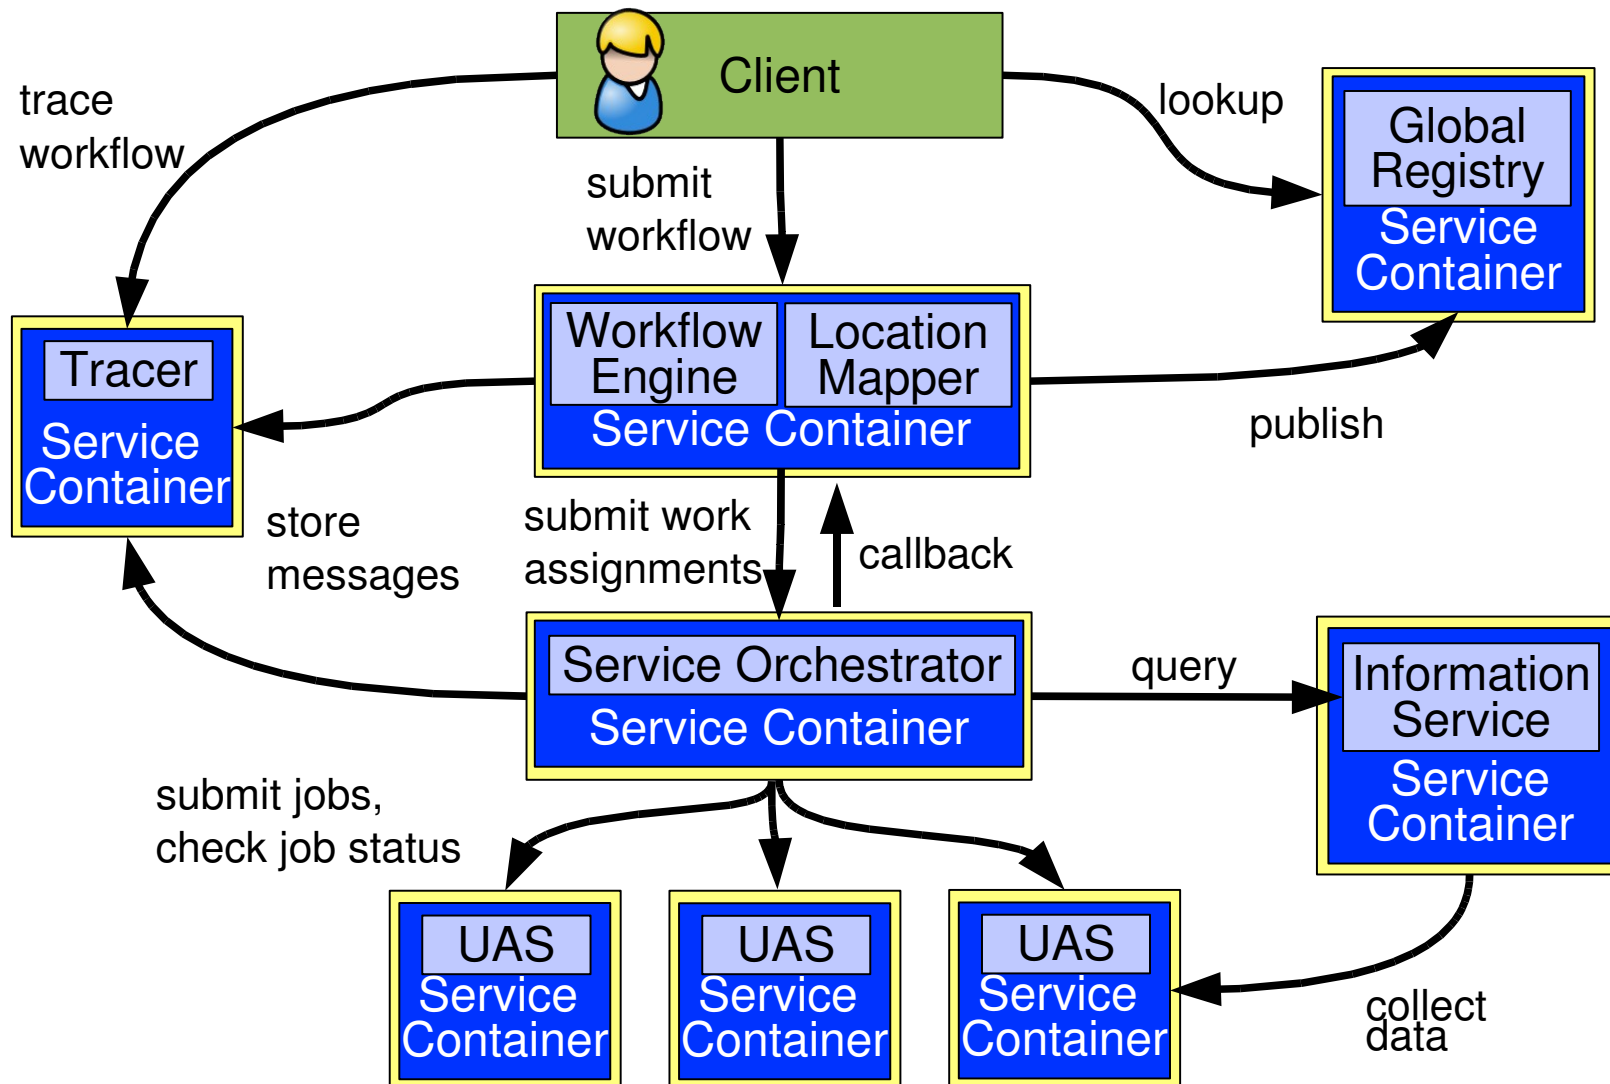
Client

trace workflow

submit workflow

lookup

Global Registry
Service Container

Tracer
Service Container

Workflow Engine

Location Mapper

Service Container

publish

store messages

submit work assignments

callback

Service Orchestrator
Service Container

query

Information Service
Service Container

submit jobs, check job status

UAS
Service Container

UAS
Service Container

UAS
Service Container

collect data